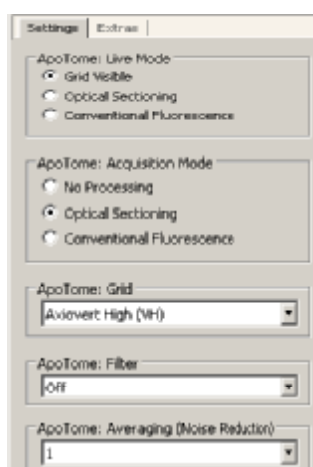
Settings | Extras

ApoTome: Live Mode
Grid Visible
Optical Sectioning
Conventional Fluorescence

ApoTome: Acquisition Mode
No Processing
Optical Sectioning
Conventional Fluorescence

ApoTome: Grid
Axiovert High (VH)

ApoTome: Filter
Off

ApoTome: Averaging (Noise Reduction)
1